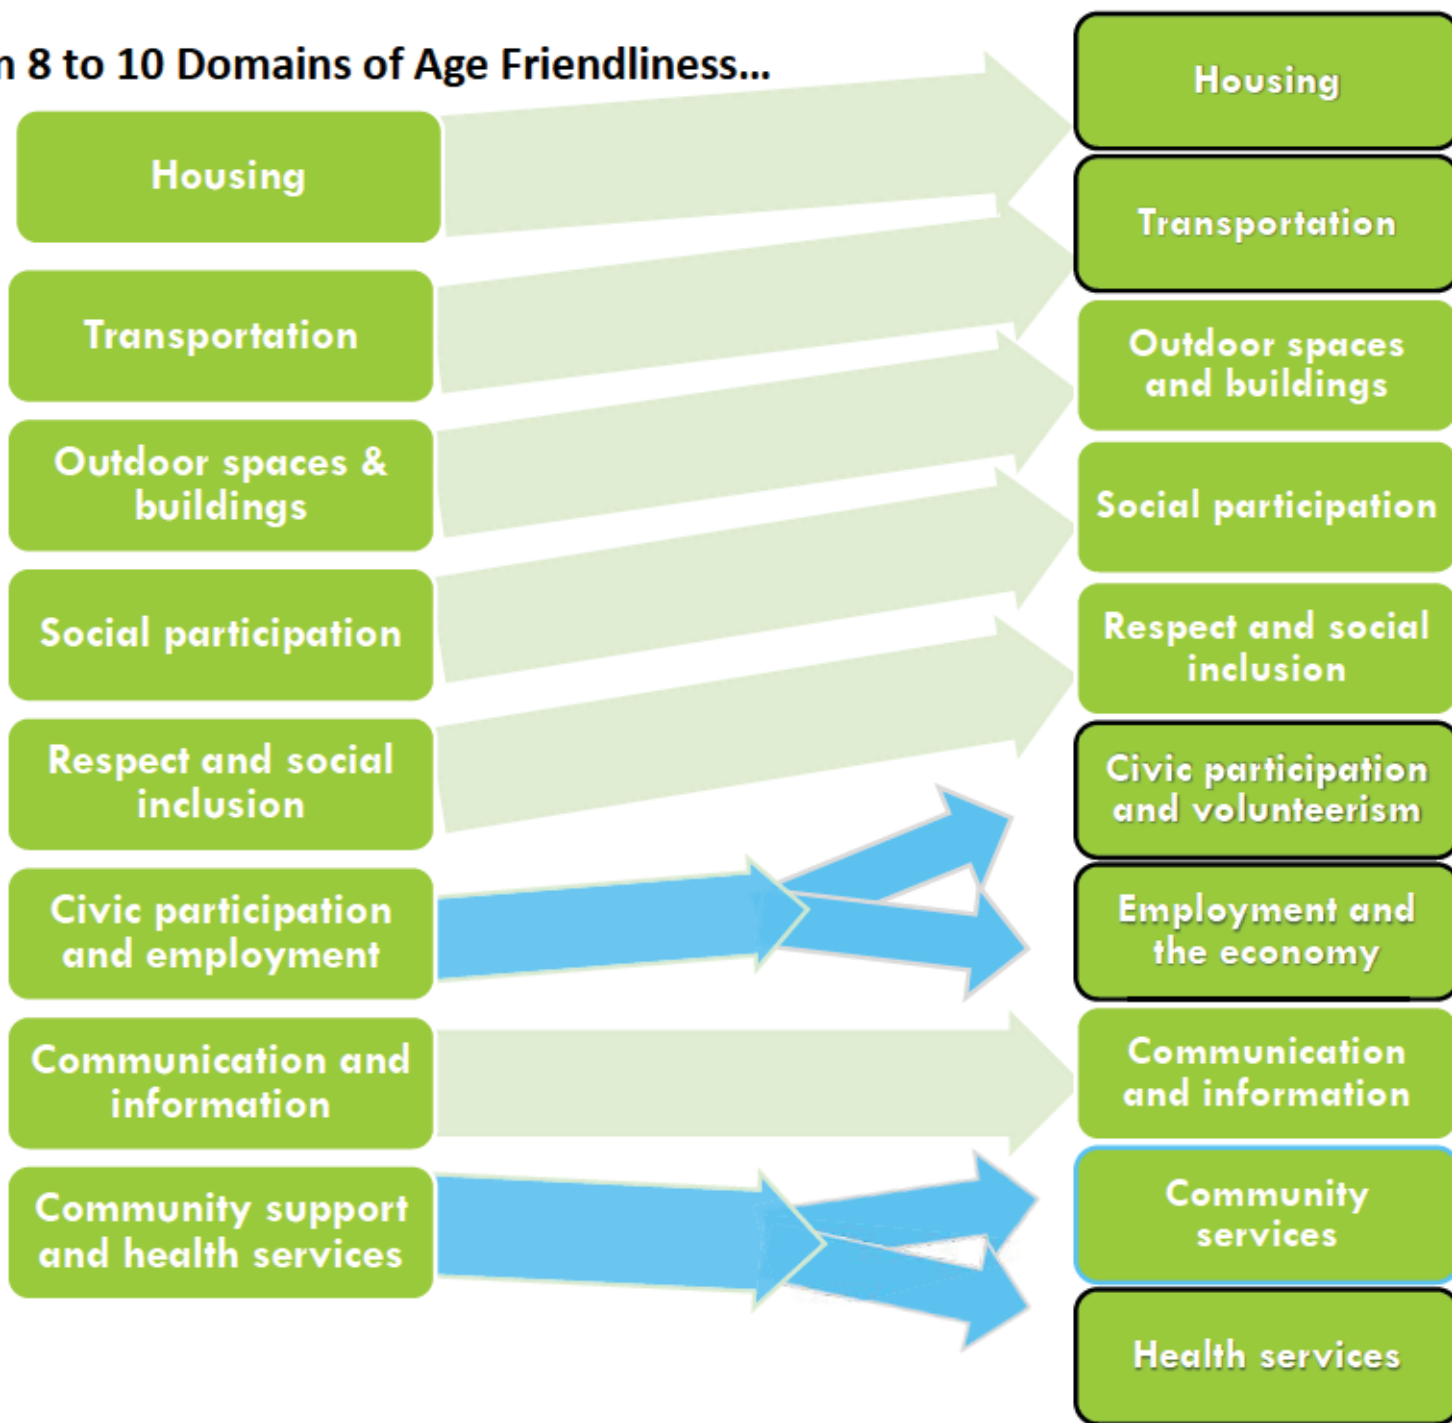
n 8 to 10 Domains of Age Friendliness...

Housing

Transportation

Outdoor spaces & buildings

Social participation

Respect and social inclusion

Civic participation and employment

Communication and information

Community support and health services

Housing

Transportation

Outdoor spaces and buildings

Social participation

Respect and social inclusion

Civic participation and volunteerism

Employment and the economy

Communication and information

Community services

Health services